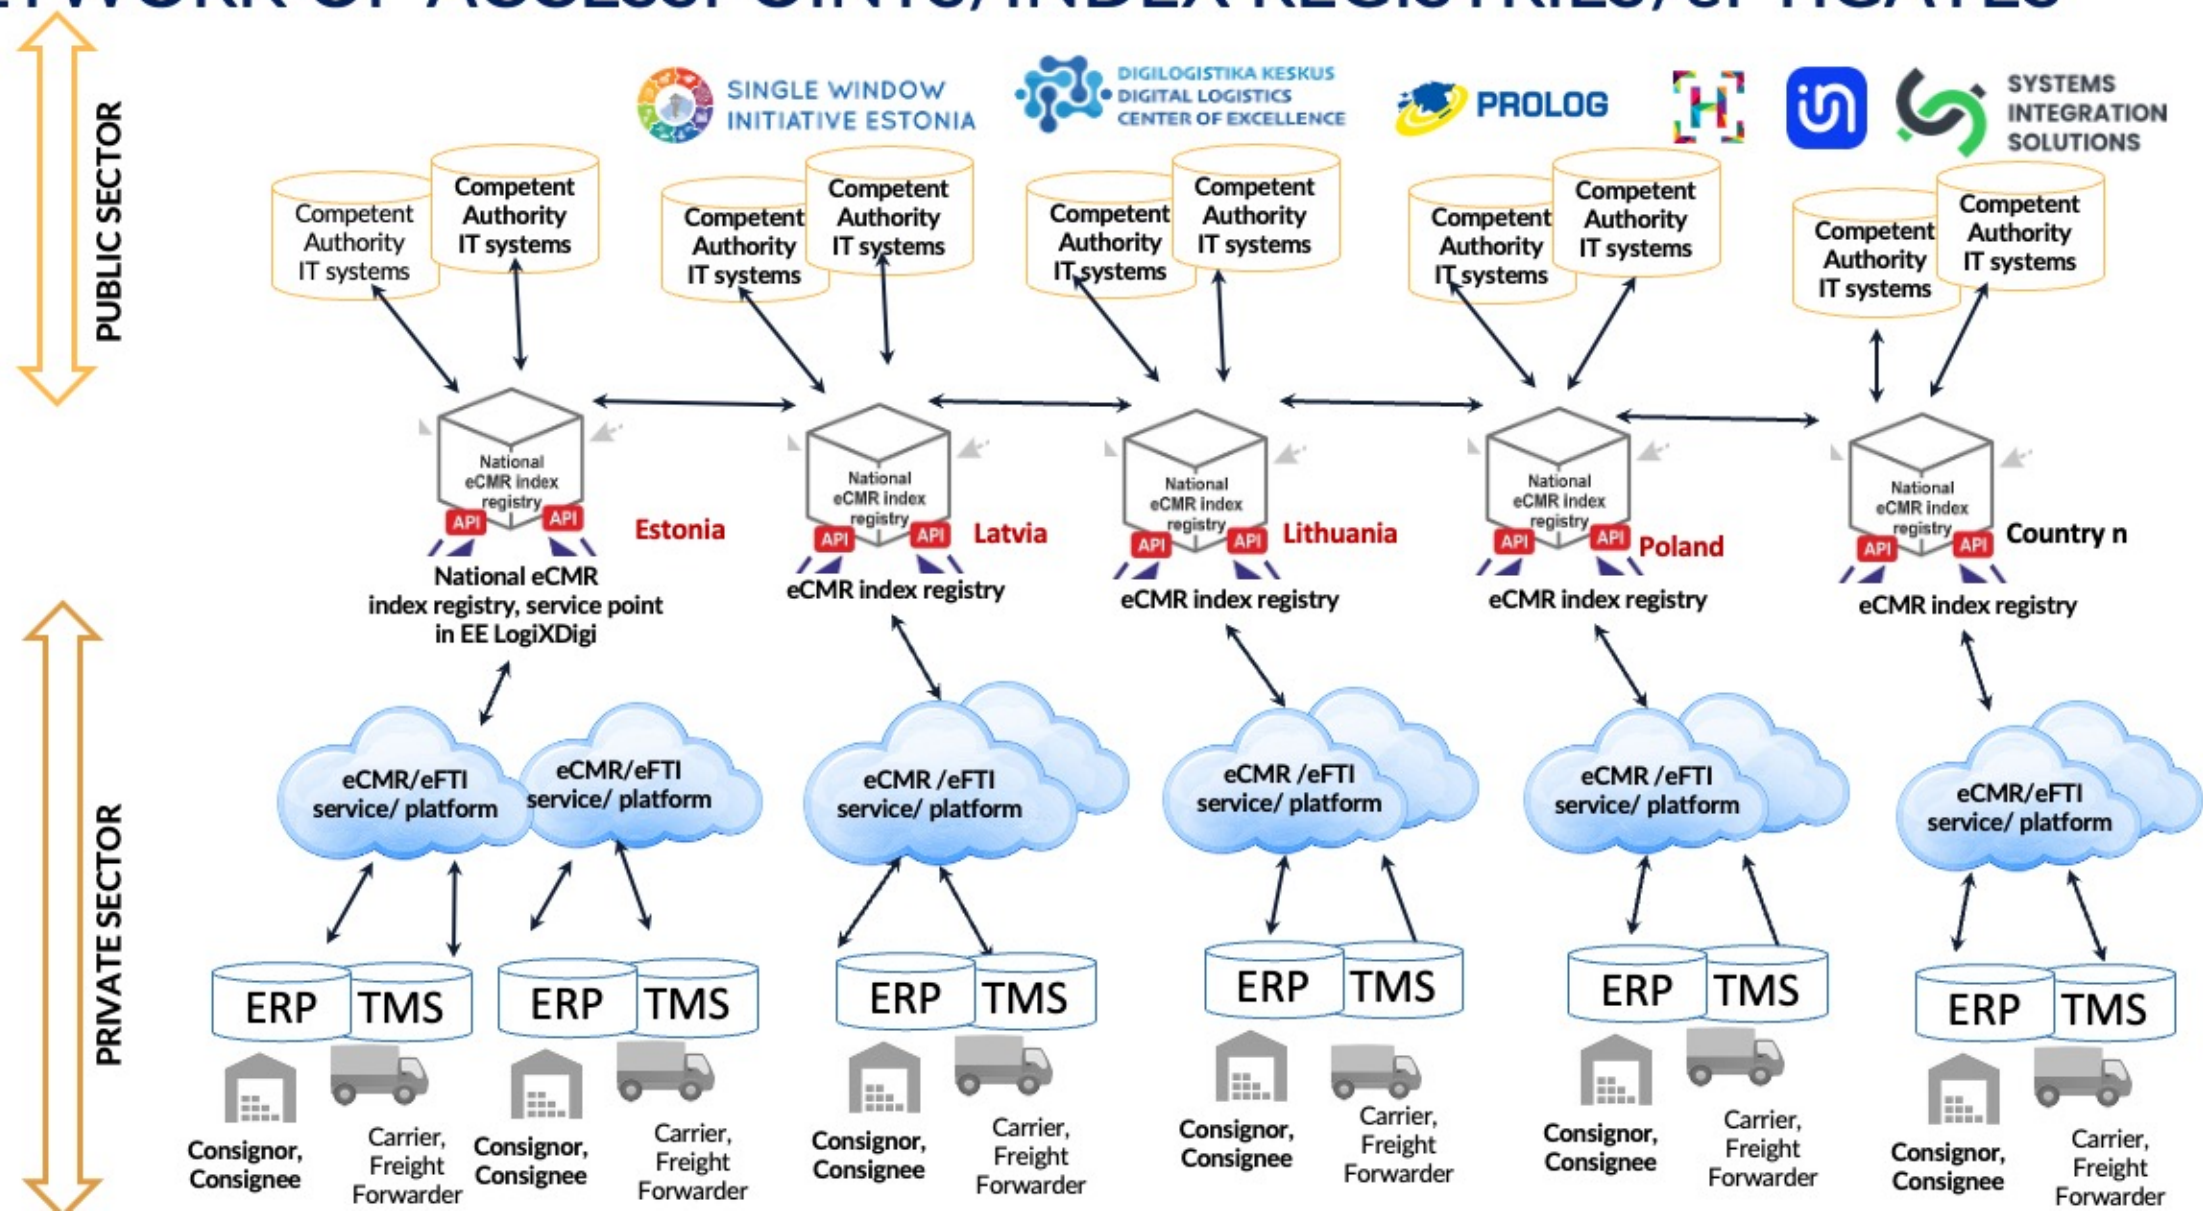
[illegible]

PUBLIC SECTOR

SINGLE WINDOW INITIATIVE ESTONIA

DIGILOGISTIKA KESKUS DIGITAL LOGISTICS CENTER OF EXCELLENCE

PROLOG

SYSTEMS INTEGRATION SOLUTIONS

Competent Authority IT systems
Competent Authority IT systems

Competent Authority IT systems
Competent Authority IT systems

Competent Authority IT systems
Competent Authority IT systems

Competent Authority IT systems
Competent Authority IT systems

Competent Authority IT systems
Competent Authority IT systems

National eCMR index registry
API API
Estonia
National eCMR index registry, service point in EE LogiXDigi

National eCMR index registry
API API
Latvia
eCMR index registry

National eCMR index registry
API API
Lithuania
eCMR index registry

National eCMR index registry
API API
Poland
eCMR index registry

National eCMR index registry
API API
Country n
eCMR index registry

PRIVATE SECTOR

eCMR/eFTI service/ platform
eCMR/eFTI service/ platform
eCMR /eFTI service/ platform
eCMR /eFTI service/ platform
eCMR /eFTI service/ platform
eCMR/eFTI service/ platform

ERP TMS
ERP TMS
ERP TMS
ERP TMS
ERP TMS
ERP TMS

Consignor, Consignee
Carrier, Freight Forwarder
Consignor, Consignee
Carrier, Freight Forwarder
Consignor, Consignee
Carrier, Freight Forwarder
Consignor, Consignee
Carrier, Freight Forwarder
Consignor, Consignee
Carrier, Freight Forwarder
Consignor, Consignee
Carrier, Freight Forwarder